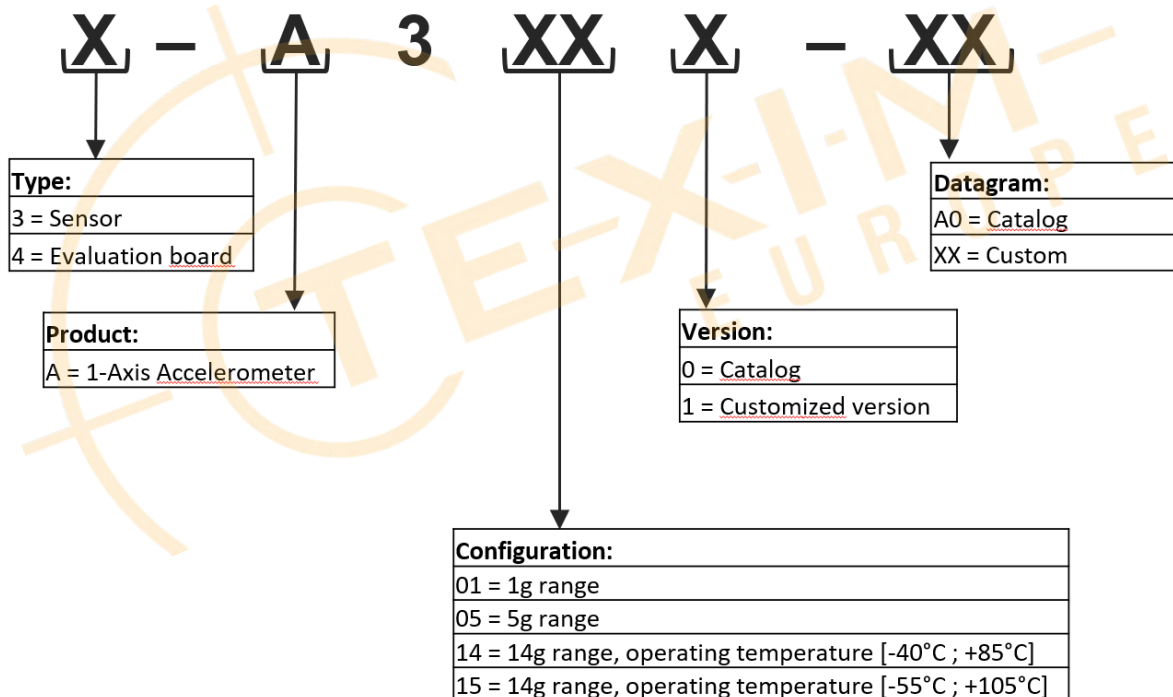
X – A 3 XX X – XX

| Type: |
|---|
| 3 = Sensor |
| 4 = Evaluation board |

| Product: |
|---|
| A = 1-Axis Accelerometer |

| Version: |
|---|
| 0 = Catalog |
| 1 = Customized version |

| Datagram: |
|---|
| A0 = Catalog |
| XX = Custom |

| Configuration: |
|---|
| 01 = 1g range |
| 05 = 5g range |
| 14 = 14g range, operating temperature [-40°C ; +85°C] |
| 15 = 14g range, operating temperature [-55°C ; +105°C] |

TEXIM EUROPE